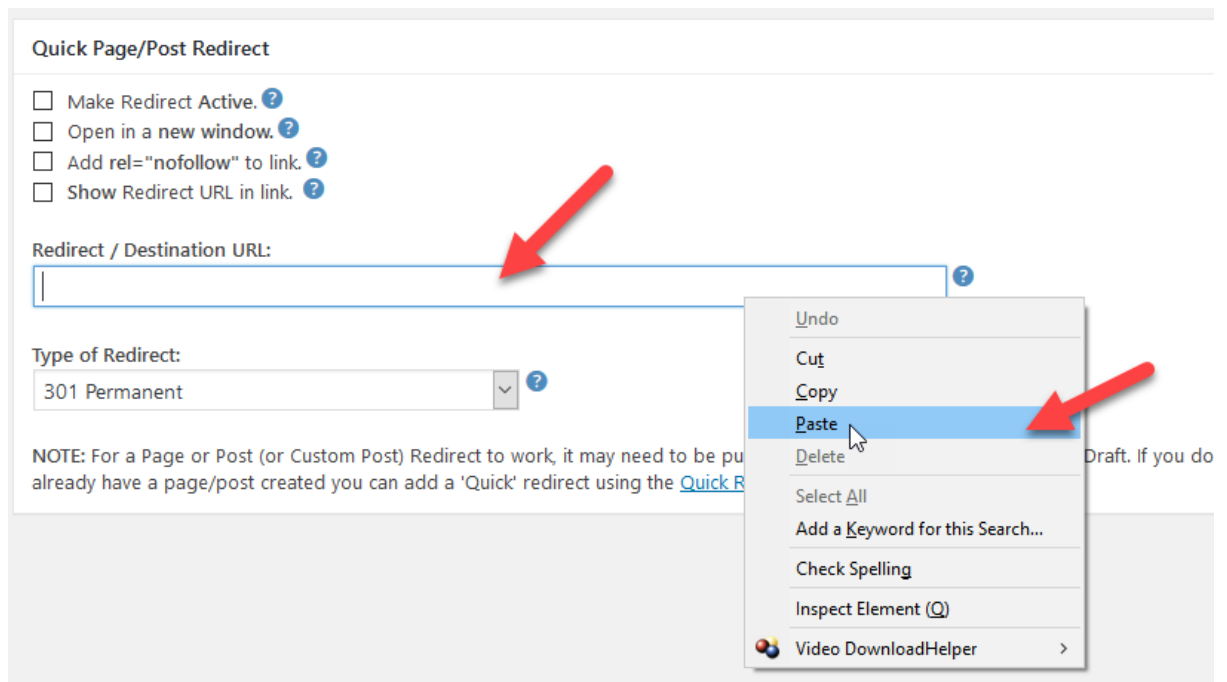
Quick Page/Post Redirect

Make Redirect Active.
Open in a new window.
Add rel="nofollow" to link.
Show Redirect URL in link.

Redirect / Destination URL:

Type of Redirect:
301 Permanent

NOTE: For a Page or Post (or Custom Post) Redirect to work, it may need to be pu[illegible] Draft. If you do already have a page/post created you can add a 'Quick' redirect using the Quick R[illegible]

Undo
Cut
Copy
Paste
Delete
Select All
Add a Keyword for this Search...
Check Spelling
Inspect Element (Q)
Video DownloadHelper